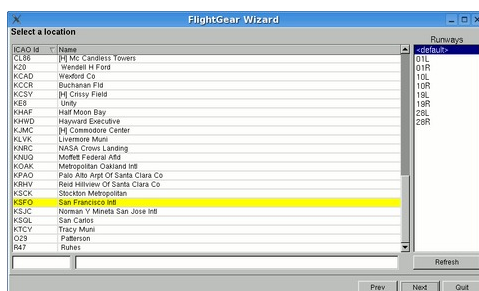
FlightGear Wizard

Select a location

| ICAO Id | Name |
|---|---|
| CL86 | [H] Mc Candless Towers |
| K20 | Wendell H Ford |
| KCAD | Wexford Co |
| KCCR | Buchanan Fld |
| KCSY | [H] Crissy Field |
| KE8 | Unity |
| KHAF | Half Moon Bay |
| KHWD | Hayward Executive |
| KJMC | [H] Commodore Center |
| KLVK | Livermore Muni |
| KNRC | NASA Crows Landing |
| KNUQ | Moffett Federal Afld |
| KOAK | Metropolitan Oakland Intl |
| KPAO | Palo Alto Arpt Of Santa Clara Co |
| KRHV | Reid Hillview Of Santa Clara Co |
| KSCK | Stockton Metropolitan |
| KSFO | San Francisco Intl |
| KSJC | Norman Y Mineta San Jose Intl |
| KSQL | San Carlos |
| KTCY | Tracy Muni |
| O29 | Patterson |
| R47 | Ruhes |

Runways
<default>
01L
01R
10L
10R
19L
19R
28L
28R

Refresh

Prev Next Quit